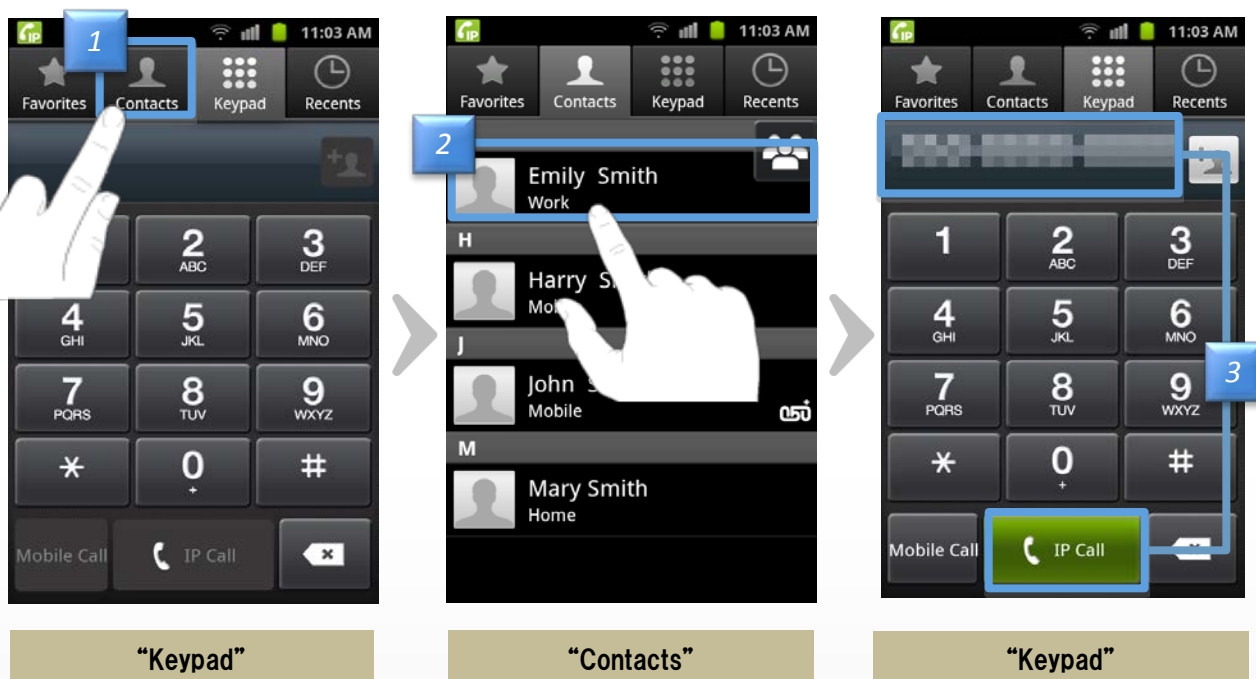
IP 11:03 AM
1
Favorites Contacts Keypad Recents
2 ABC
3 DEF
4 GHI
5 JKL
6 MNO
7 PQRS
8 TUV
9 WXYZ
*
0 +
#
Mobile Call
IP Call

"Keypad"

IP 11:03 AM
Favorites Contacts Keypad Recents
2
Emily Smith
Work
H
Harry S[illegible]
Mob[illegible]
J
John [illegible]
Mobile
M
Mary Smith
Home

"Contacts"

IP 11:03 AM
Favorites Contacts Keypad Recents
1
2 ABC
3 DEF
4 GHI
5 JKL
6 MNO
7 PQRS
8 TUV
9 WXYZ
3
*
0 +
#
Mobile Call
IP Call

"Keypad"